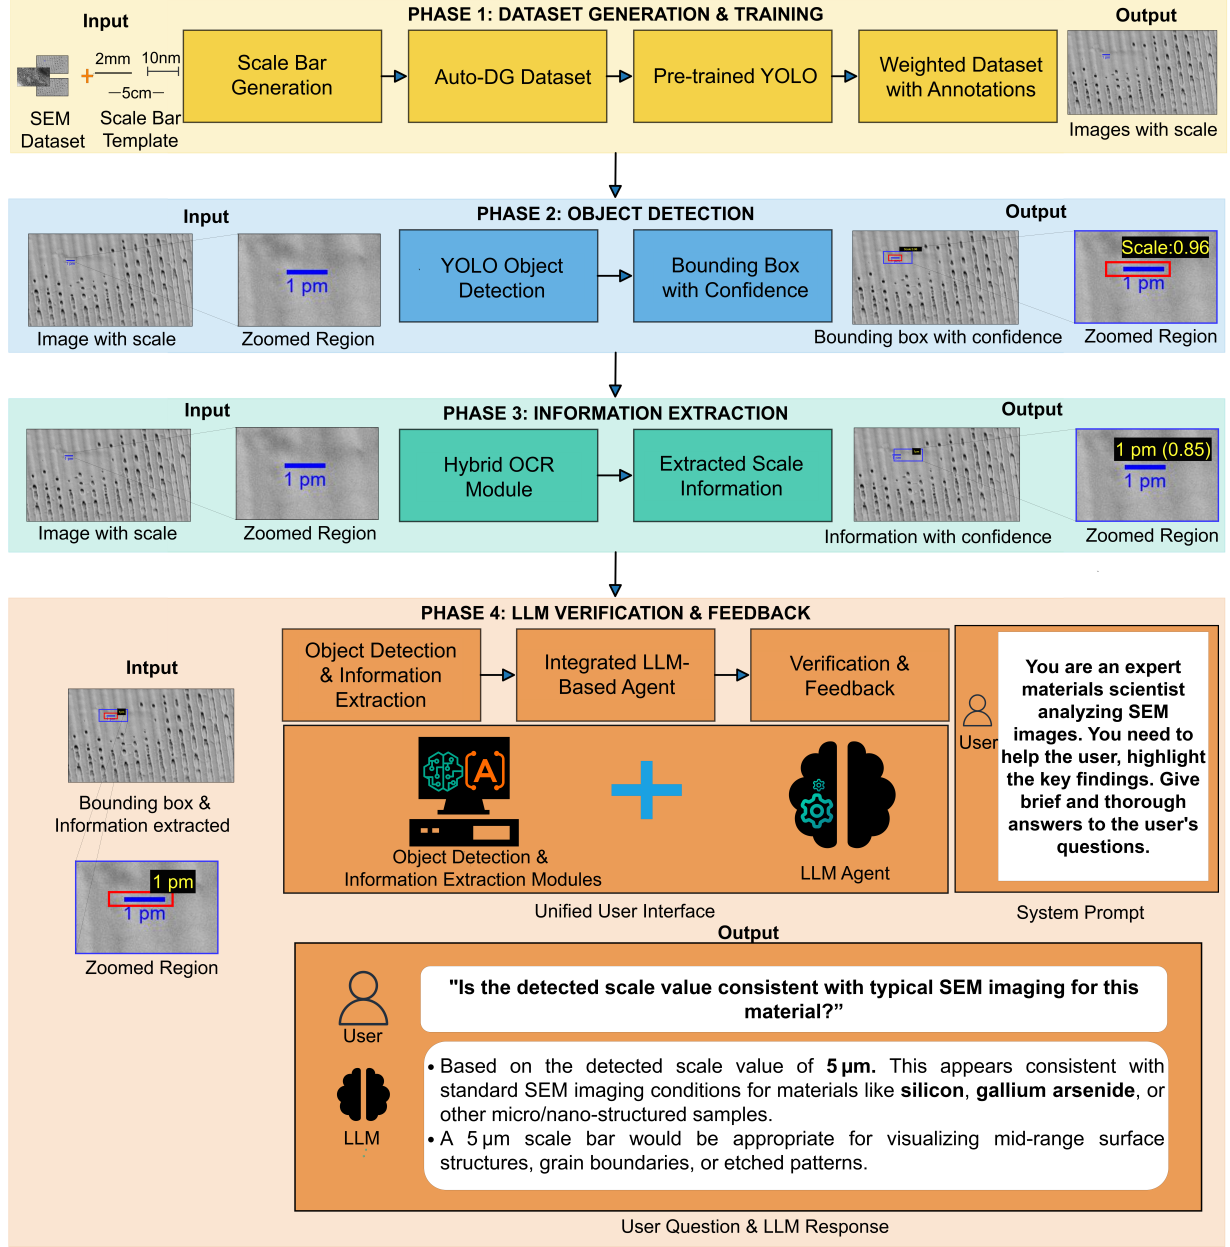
Input

PHASE 1: DATASET GENERATION & TRAINING

Output

2mm 10nm
+
—5cm—

SEM Dataset

Scale Bar Template

Scale Bar Generation

Auto-DG Dataset

Pre-trained YOLO

Weighted Dataset with Annotations

Images with scale

PHASE 2: OBJECT DETECTION

Input

Output

1 pm

Image with scale

Zoomed Region

YOLO Object Detection

Bounding Box with Confidence

Scale:0.96

1 pm

Bounding box with confidence

Zoomed Region

PHASE 3: INFORMATION EXTRACTION

Input

Output

1 pm

Image with scale

Zoomed Region

Hybrid OCR Module

Extracted Scale Information

1 pm (0.85)

1 pm

Information with confidence

Zoomed Region

PHASE 4: LLM VERIFICATION & FEEDBACK

Intput

Bounding box & Information extracted

1 pm

1 pm

Zoomed Region

Object Detection & Information Extraction

Integrated LLM-Based Agent

Verification & Feedback

Object Detection & Information Extraction Modules

LLM Agent

Unified User Interface

User

You are an expert materials scientist analyzing SEM images. You need to help the user, highlight the key findings. Give brief and thorough answers to the user's questions.

System Prompt

Output

User

"Is the detected scale value consistent with typical SEM imaging for this material?"

LLM

• Based on the detected scale value of **5 µm.** This appears consistent with standard SEM imaging conditions for materials like **silicon**, **gallium arsenide**, or other micro/nano-structured samples.
• A 5 µm scale bar would be appropriate for visualizing mid-range surface structures, grain boundaries, or etched patterns.

User Question & LLM Response